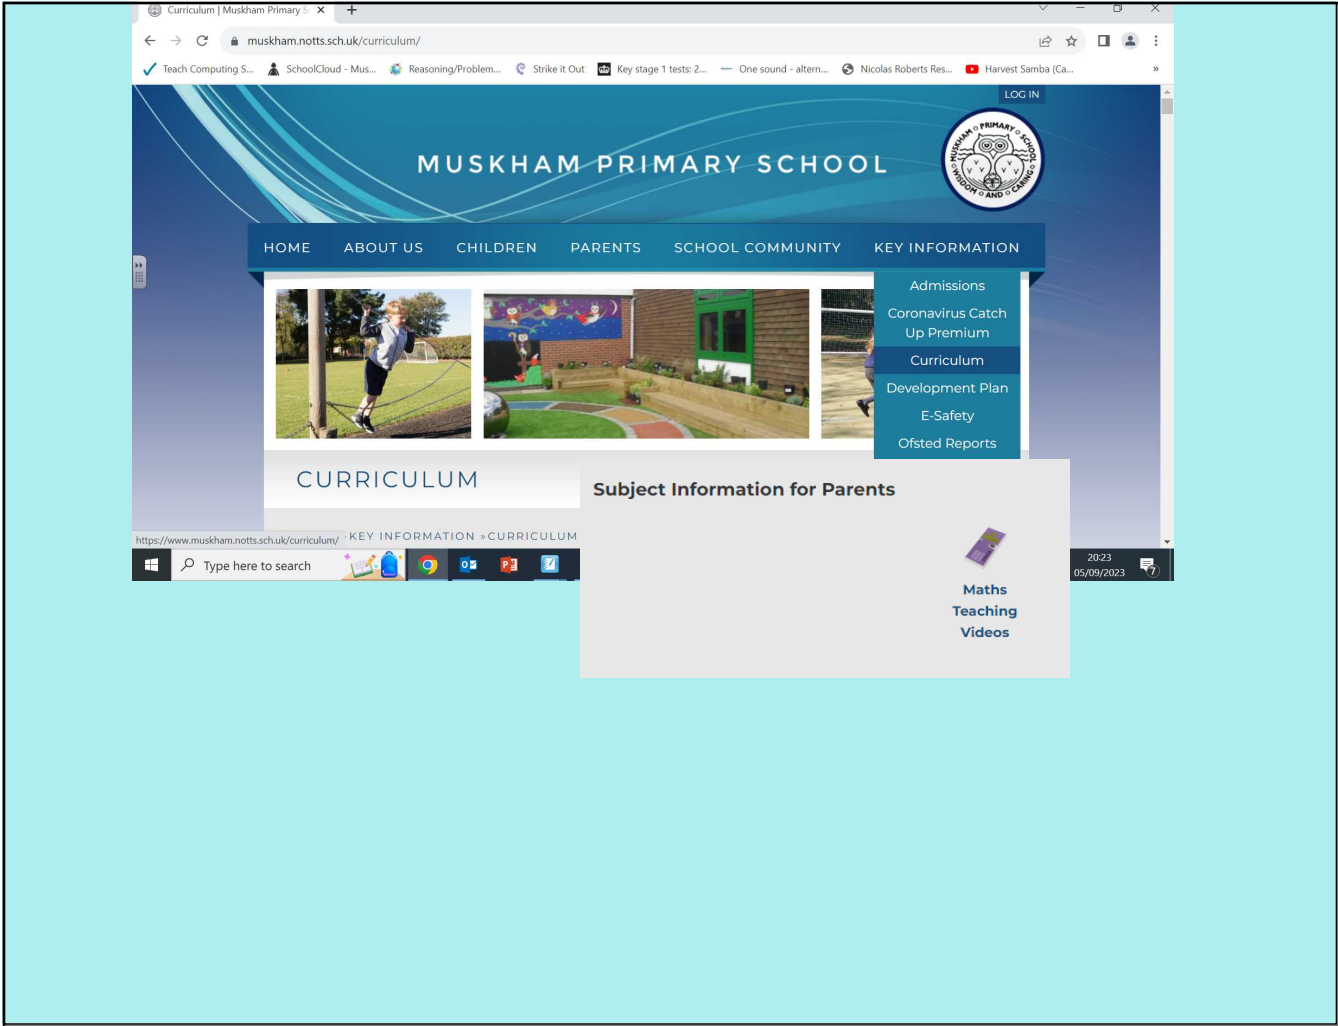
Curriculum | Muskham Primary S

muskham.notts.sch.uk/curriculum/

Teach Computing S... SchoolCloud - Mus... Reasoning/Problem... Strike it Out Key stage 1 tests: 2... One sound - altern... Nicolas Roberts Res... Harvest Samba (Ca...

LOG IN

MUSKHAM PRIMARY SCHOOL

MUSKHAM PRIMARY SCHOOL WISDOM AND CARING

HOME ABOUT US CHILDREN PARENTS SCHOOL COMMUNITY KEY INFORMATION

Admissions
Coronavirus Catch Up Premium
Curriculum
Development Plan
E-Safety
Ofsted Reports

CURRICULUM

https://www.muskham.notts.sch.uk/curriculum/ KEY INFORMATION » CURRICULUM

Type here to search

20:23
05/09/2023

Subject Information for Parents

Maths Teaching Videos